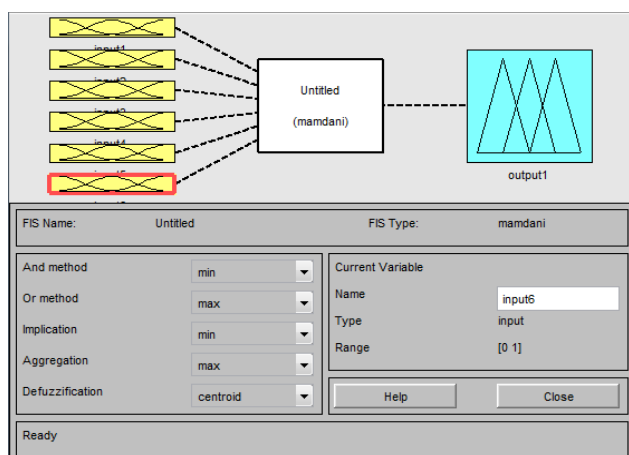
input1
input2
input3
input4
input5

Untitled

(mamdani)

output1

FIS Name: Untitled

FIS Type: mamdani

And method min

Or method max

Implication min

Aggregation max

Defuzzification centroid

Current Variable

Name input6

Type input

Range [0 1]

Help

Close

Ready